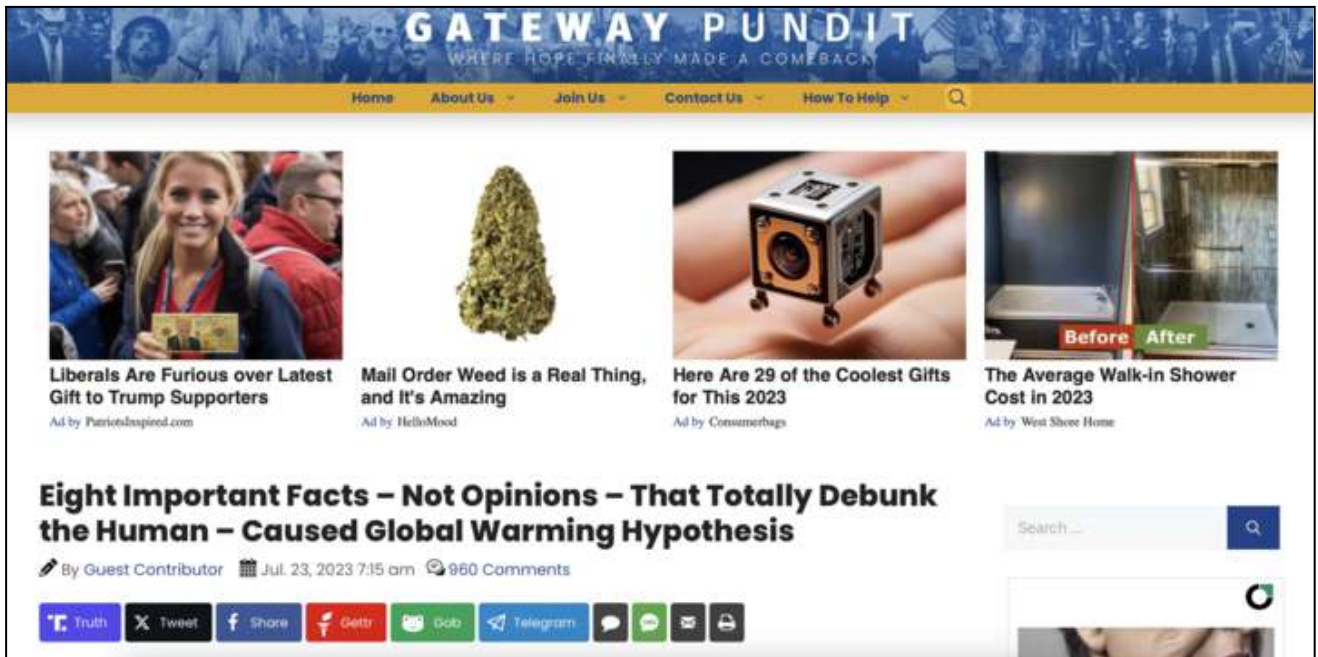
GATEWAY PUNDIT
WHERE HOPE FINALLY MADE A COMEBACK

Home About Us Join Us Contact Us How To Help

Liberals Are Furious over Latest Gift to Trump Supporters
Ad by PatriotsInspired.com

Mail Order Weed is a Real Thing, and It's Amazing
Ad by HelloMood

Here Are 29 of the Coolest Gifts for This 2023
Ad by Consumerbags

Before After
The Average Walk-in Shower Cost in 2023
Ad by West Shore Home

Eight Important Facts – Not Opinions – That Totally Debunk the Human – Caused Global Warming Hypothesis

By Guest Contributor Jul. 23, 2023 7:15 am 960 Comments

Truth Tweet Share Gettr Gab Telegram

Search ...